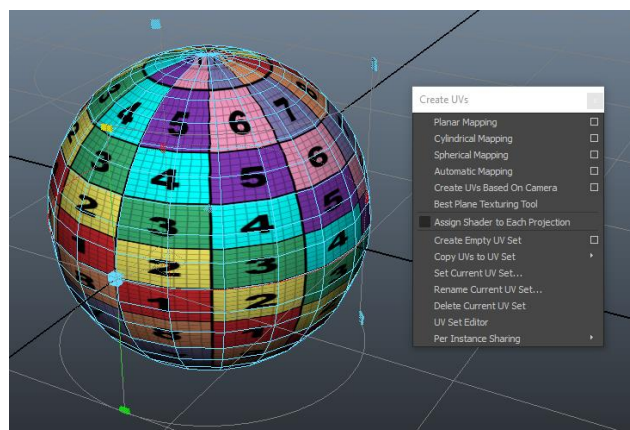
Create UVs

Planar Mapping
Cylindrical Mapping
Spherical Mapping
Automatic Mapping
Create UVs Based On Camera
Best Plane Texturing Tool
Assign Shader to Each Projection
Create Empty UV Set
Copy UVs to UV Set
Set Current UV Set...
Rename Current UV Set...
Delete Current UV Set
UV Set Editor
Per Instance Sharing

4 5 6 7
3 4 5 6
2 3 4
2 3
1 2